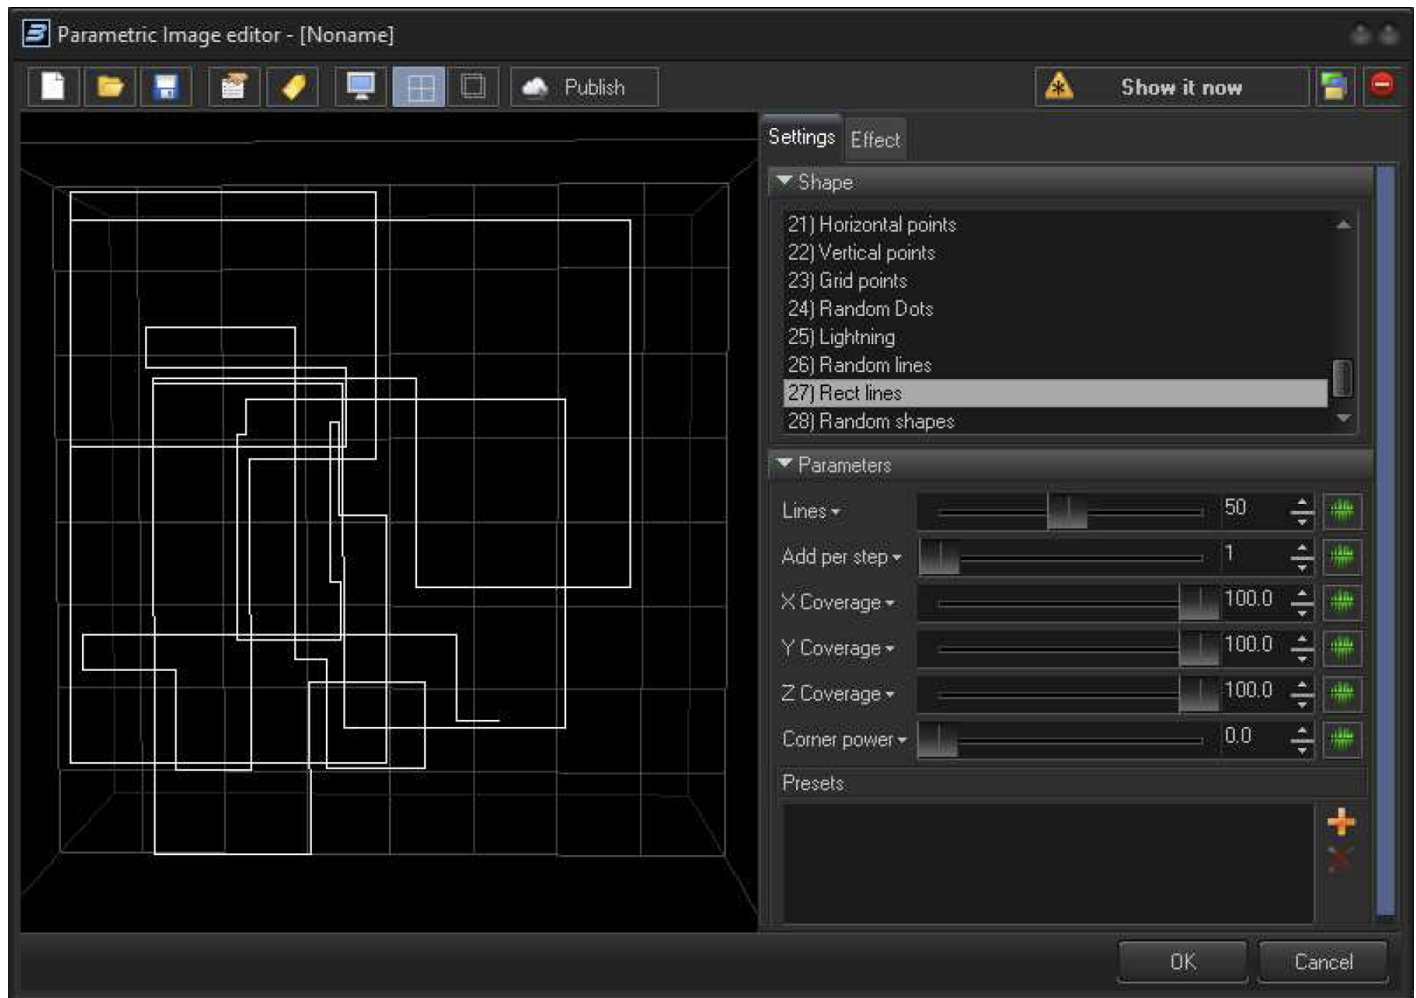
Parametric Image editor - [Noname]

Publish

Show it now

Settings Effect

Shape

21) Horizontal points
22) Vertical points
23) Grid points
24) Random Dots
25) Lightning
26) Random lines
27) Rect lines
28) Random shapes

Parameters

Lines 50
Add per step 1
X Coverage 100.0
Y Coverage 100.0
Z Coverage 100.0
Corner power 0.0

Presets

OK Cancel